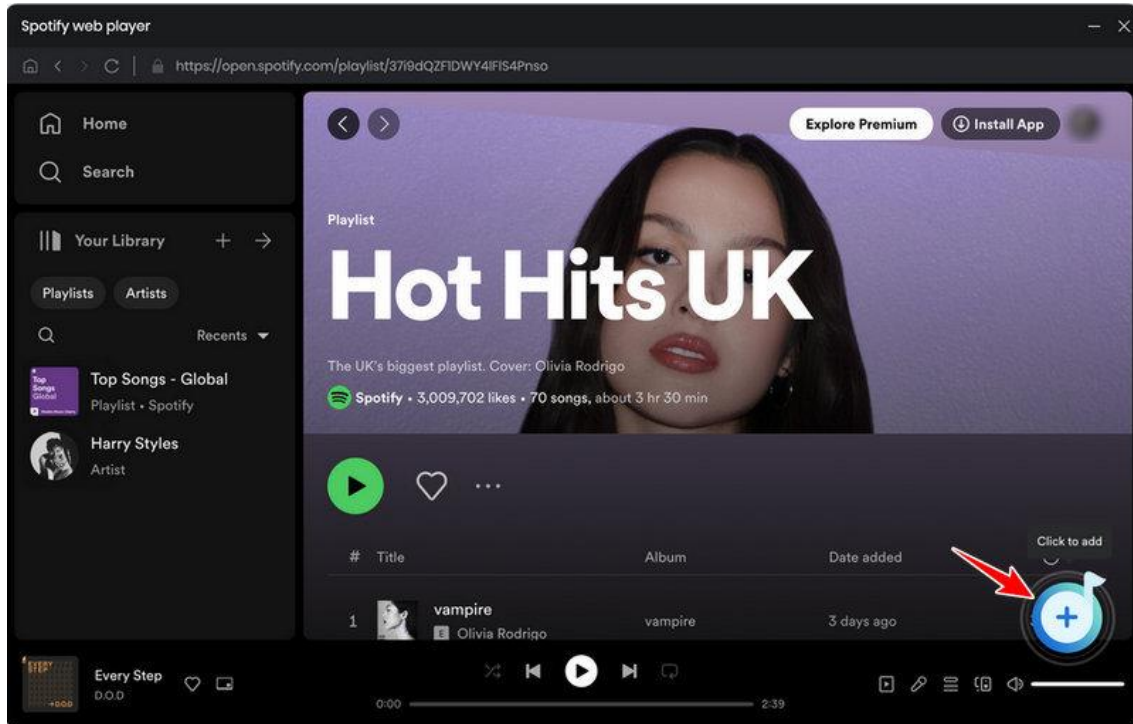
Spotify web player

https://open.spotify.com/playlist/37i9dQZF1DWY4lFlS4Pnso

Home

Search

Your Library

Playlists

Artists

Recents

Top Songs - Global

Playlist • Spotify

Harry Styles

Artist

Explore Premium

Install App

Playlist

Hot Hits UK

The UK's biggest playlist. Cover: Olivia Rodrigo

Spotify • 3,009,702 likes • 70 songs, about 3 hr 30 min

# Title

Album

Date added

Click to add

1 vampire

E Olivia Rodrigo

vampire

3 days ago

Every Step

D.O.D

0:00

2:39